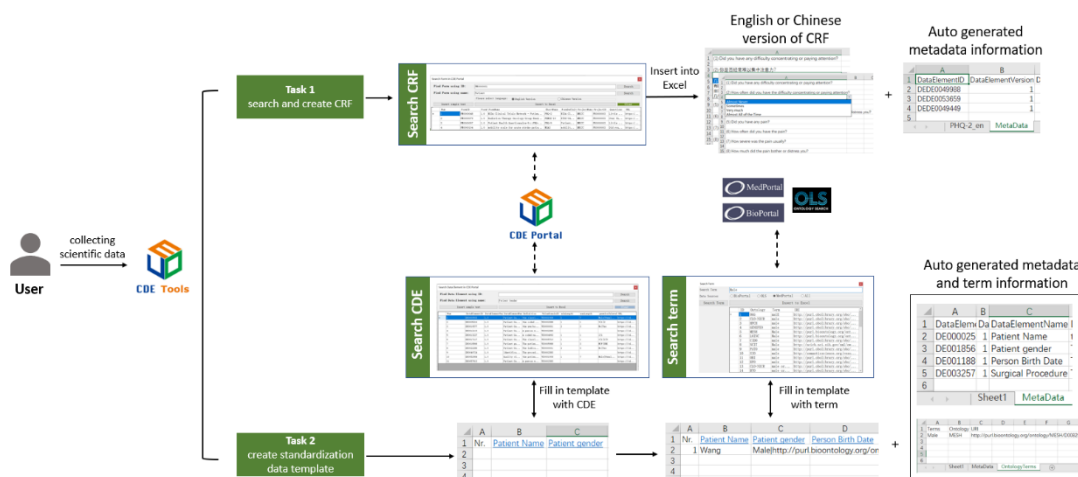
English or Chinese version of CRF

Auto generated metadata information

Task 1
search and create CRF

Search CRF

Insert into Excel

+

| | A | B |
|---|---|---|
| 1 | DataElementID | DataElementVersion |
| 2 | DEDE0049988 | 1 |
| 3 | DEDE0053659 | 1 |
| 4 | DEDE0049449 | 1 |

PHQ-2_en MetaData

MedPortal
BioPortal
OLS

CDE Portal

User

collecting scientific data

CDE Tools

Search CDE

Search term

Auto generated metadata and term information

| | A | B | C |
|---|---|---|---|
| 1 | DataEleme | Da | DataElementName |
| 2 | DE000025 | 1 | Patient Name |
| 3 | DE001856 | 1 | Patient gender |
| 4 | DE001188 | 1 | Person Birth Date |
| 5 | DE003257 | 1 | Surgical Procedure |
| 6 | | | |

Sheet1 MetaData

Fill in template with CDE

Fill in template with term

Task 2
create standardization data template

| | A | B | C |
|---|---|---|---|
| 1 | Nr. | Patient Name | Patient gender |
| 2 | | | |
| 3 | | | |
| 4 | | | |

| | A | B | C | D |
|---|---|---|---|---|
| 1 | Nr. | Patient Name | Patient gender | Person Birth Date |
| 2 | 1 | Wang | Male\|http://purl.bioontology.org/or | |

+